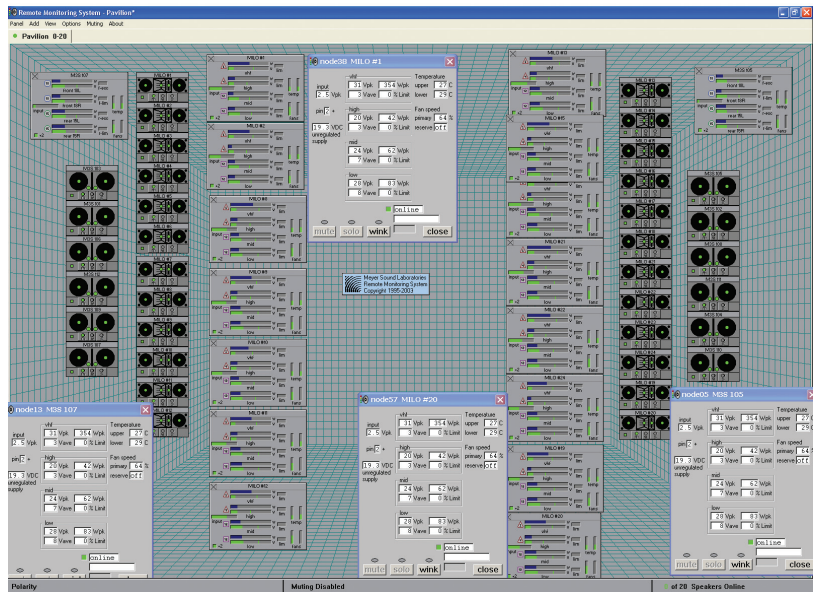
Remote Monitoring System - Pavilion*
Panel Add View Options Muting About
Pavilion 8-20

node38 MILO #1
vhf
input 2.5 Vpk
31 Vpk 354 W/pk
3 Vave 0 % Limit
Temperature upper 27 C lower 29 C
pin 2 +
high
20 Vpk 42 W/pk
3 Vave 0 % Limit
Fan speed primary 64 % reserve off
19.3 VDC unregulated supply
mid
24 Vpk 62 W/pk
7 Vave 0 % Limit
low
28 Vpk 83 W/pk
8 Vave 0 % Limit
online
mute solo wink close

Meyer Sound Laboratories
Remote Monitoring System
Copyright 1995-2003

node13 M3S 107
input 2.5 Vpk
vhf
31 Vpk 354 W/pk
3 Vave 0 % Limit
Temperature upper 27 C lower 29 C
pin 2 +
high
20 Vpk 42 W/pk
3 Vave 0 % Limit
Fan speed primary 64 % reserve off
19.3 VDC unregulated supply
mid
24 Vpk 62 W/pk
7 Vave 0 % Limit
low
28 Vpk 83 W/pk
8 Vave 0 % Limit
online

node57 MILO #20
vhf
input 2.5 Vpk
31 Vpk 354 W/pk
3 Vave 0 % Limit
Temperatue upper 27 C lower 29 C
pin 2 +
high
20 Vpk 42 W/pk
3 Vave 0 % Limit
Fan speed primary 64 % reserve off
19.3 VDC unregulated supply
mid
24 Vpk 62 W/pk
7 Vave 0 % Limit
low
28 Vpk 83 W/pk
8 Vave 0 % Limit
online
mute solo wink close

node05 M3S 105
vhf
input 2.5 Vpk
31 Vpk 354 W/pk
3 Vave 0 % Limit
Temperature upper 27 C lower 29 C
pin 2 +
high
20 Vpk 42 W/pk
3 Vave 0 % Limit
Fan speed primary 64 % reserve off
19.3 VDC unregulated supply
mid
24 Vpk 62 W/pk
7 Vave 0 % Limit
low
28 Vpk 83 W/pk
8 Vave 0 % Limit
online
mute solo wink close

Polarity
Muting Disabled
of 20 Speakers Online